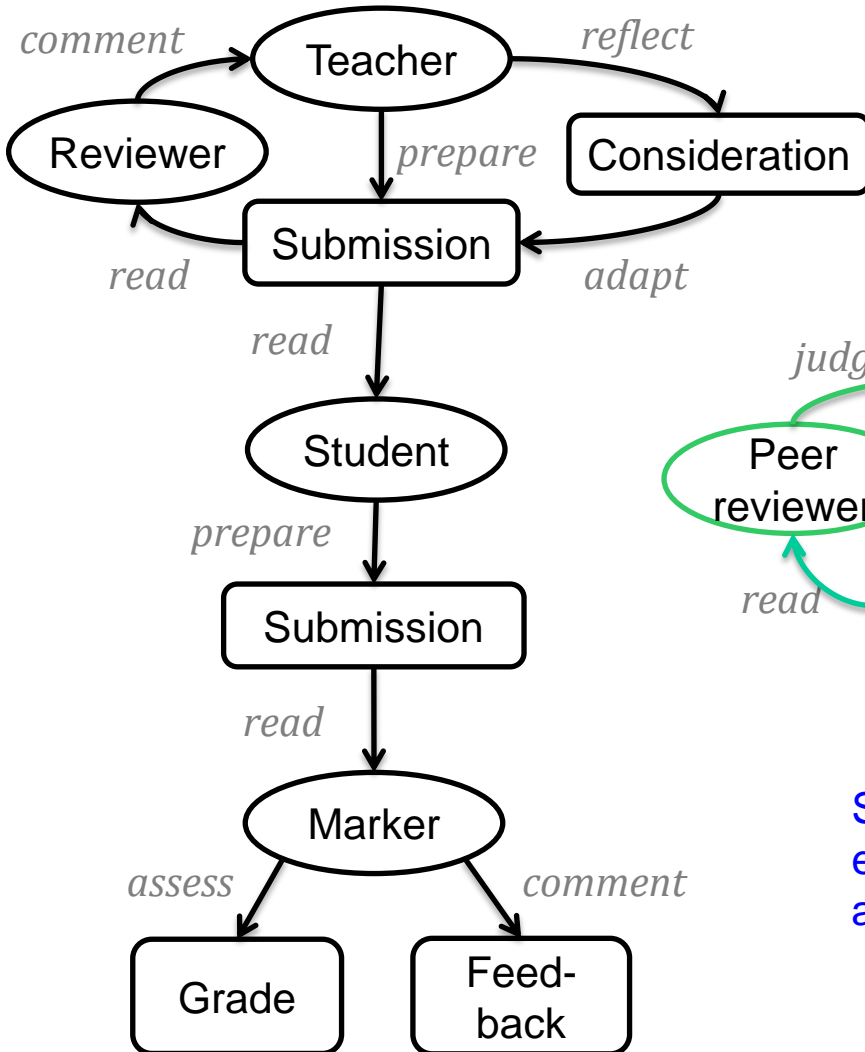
comment

Teacher

reflect

Reviewer

prepare

Consideration

Submission

read

adapt

read

judg

Student

Peer reviewer

prepare

read

Submission

read

Marker

S
e
a

assess

comment

Grade

Feed-back